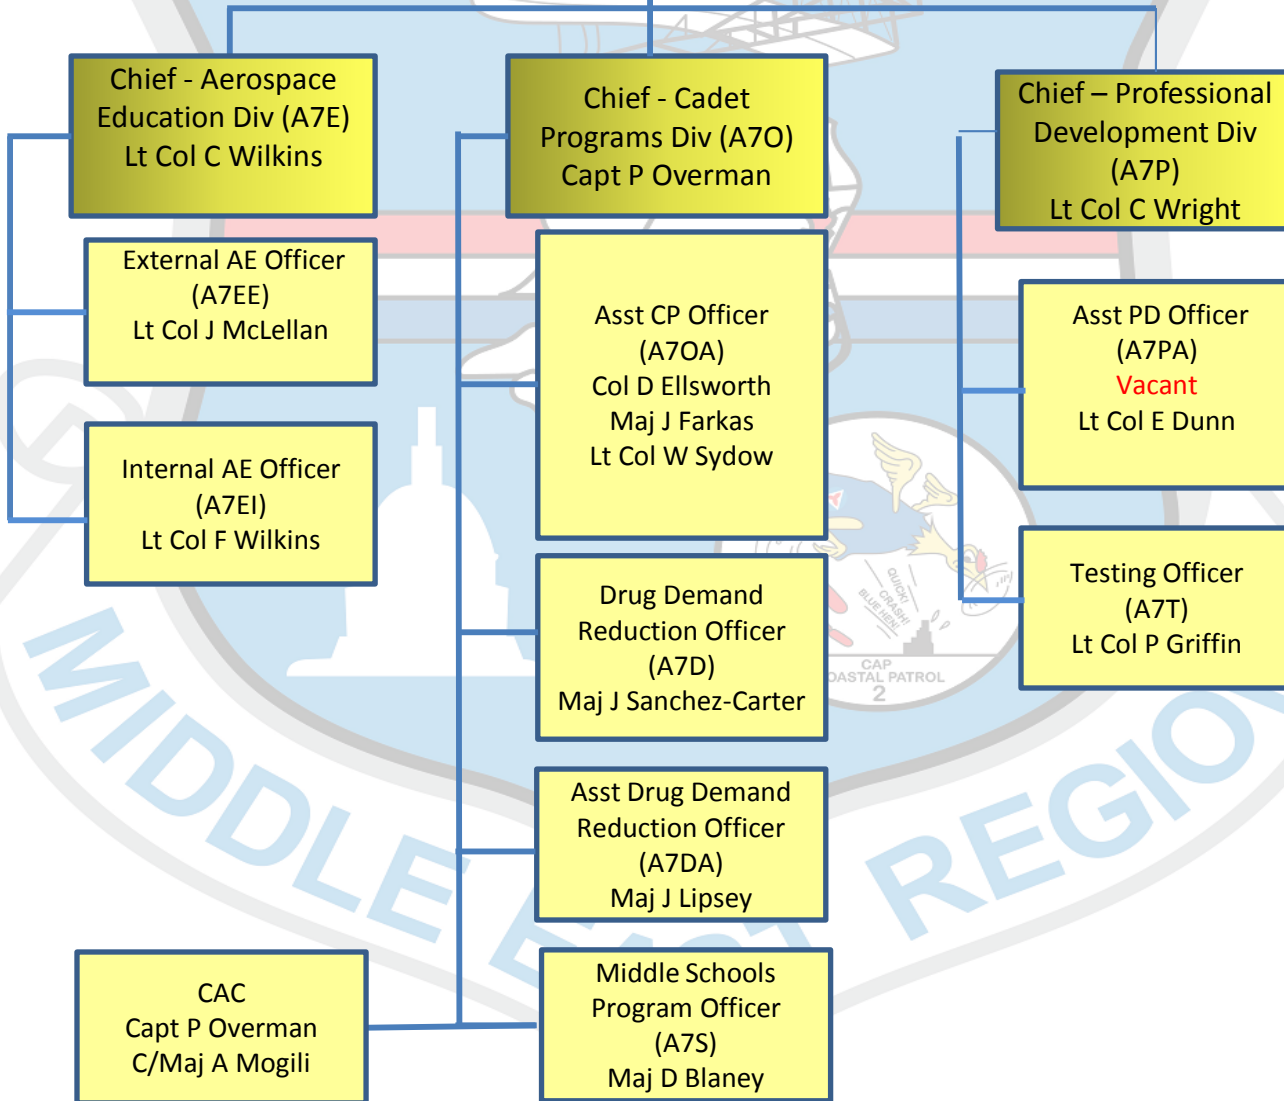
Chief - Aerospace Education Div (A7E)
Lt Col C Wilkins

Chief - Cadet Programs Div (A7O)
Capt P Overman

Chief – Professional Development Div (A7P)
Lt Col C Wright

External AE Officer (A7EE)
Lt Col J McLellan

Internal AE Officer (A7EI)
Lt Col F Wilkins

Asst CP Officer (A7OA)
Col D Ellsworth
Maj J Farkas
Lt Col W Sydow

Asst PD Officer (A7PA)
Vacant
Lt Col E Dunn

Testing Officer (A7T)
Lt Col P Griffin

Drug Demand Reduction Officer (A7D)
Maj J Sanchez-Carter

Asst Drug Demand Reduction Officer (A7DA)
Maj J Lipsey

CAC
Capt P Overman
C/Maj A Mogili

Middle Schools Program Officer (A7S)
Maj D Blaney

QUICK! CRASH! BLUE HEN!
CAP
OASTAL PATROL
2

MIDDLE EAST REGIO